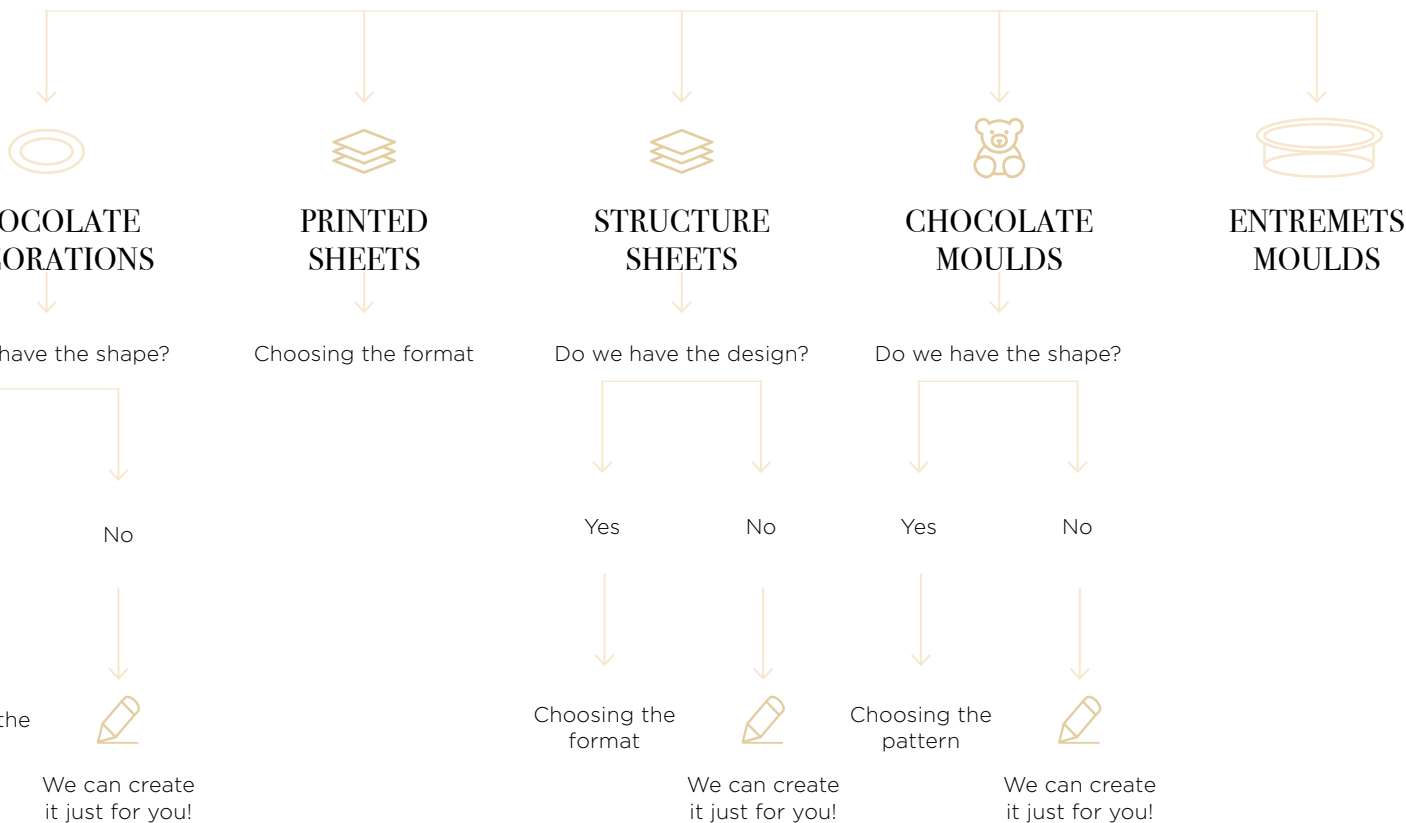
OCOLATE
ORATIONS

PRINTED
SHEETS

STRUCTURE
SHEETS

CHOCOLATE
MOULDS

ENTREMETS
MOULDS

have the shape?

Choosing the format

Do we have the design?

Do we have the shape?

No

Yes

No

Yes

No

the

Choosing the format

Choosing the pattern

We can create it just for you!

We can create it just for you!

We can create it just for you!